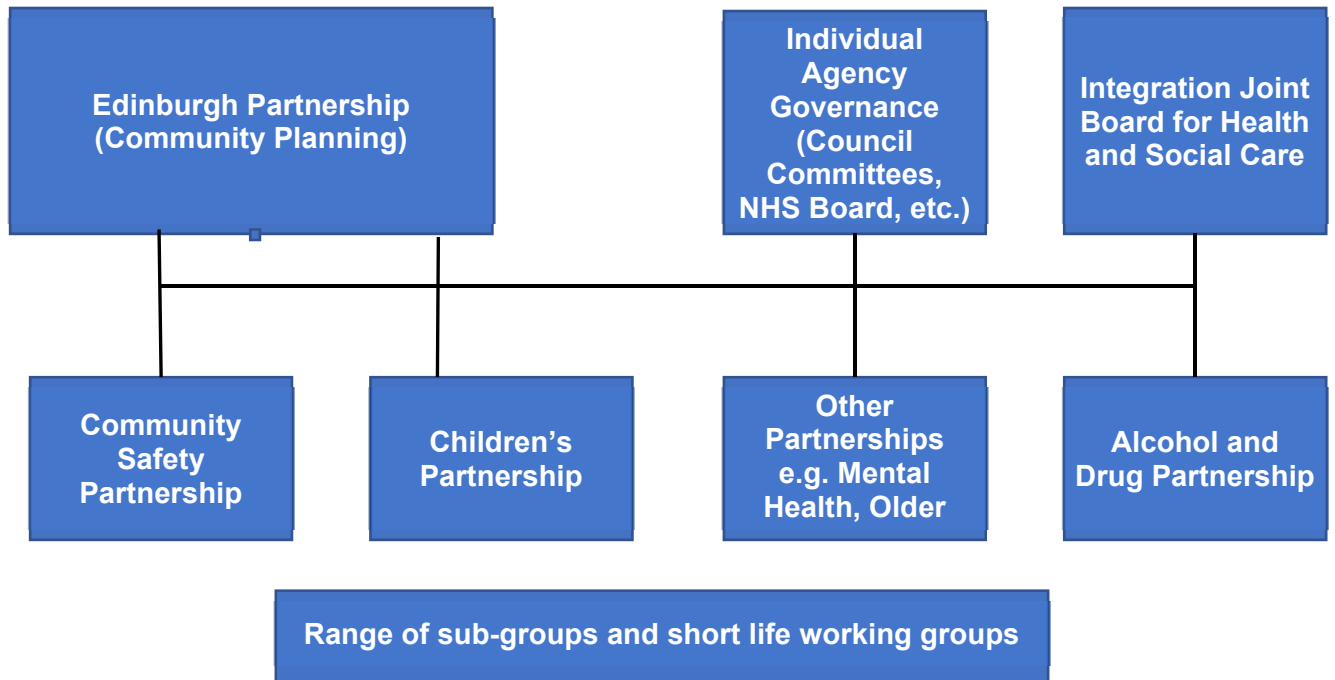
Edinburgh Partnership (Community Planning)

Individual Agency Governance (Council Committees, NHS Board, etc.)

Integration Joint Board for Health and Social Care

Community Safety Partnership

Children's Partnership

Other Partnerships e.g. Mental Health, Older

Alcohol and Drug Partnership

Range of sub-groups and short life working groups